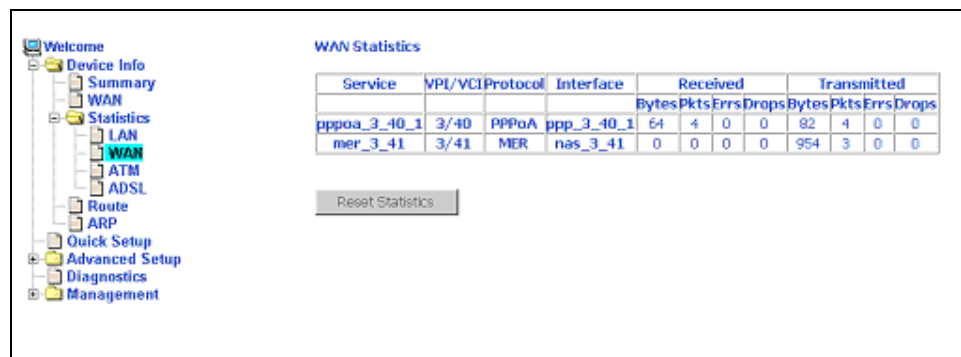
Welcome
Device Info
Summary
WAN
Statistics
LAN
WAN
ATM
ADSL
Route
ARP
Quick Setup
Advanced Setup
Diagnostics
Management

WAN Statistics

| Service | VPI/VCI | Protocol | Interface | Received | | | | Transmitted | | | |
|---|---|---|---|---|---|---|---|---|---|---|---|
| | | | | Bytes | Pkts | Errs | Drops | Bytes | Pkts | Errs | Drops |
| pppoa_3_40_1 | 3/40 | PPPoA | ppp_3_40_1 | 64 | 4 | 0 | 0 | 82 | 4 | 0 | 0 |
| mer_3_41 | 3/41 | MER | nas_3_41 | 0 | 0 | 0 | 0 | 954 | 3 | 0 | 0 |

Reset Statistics